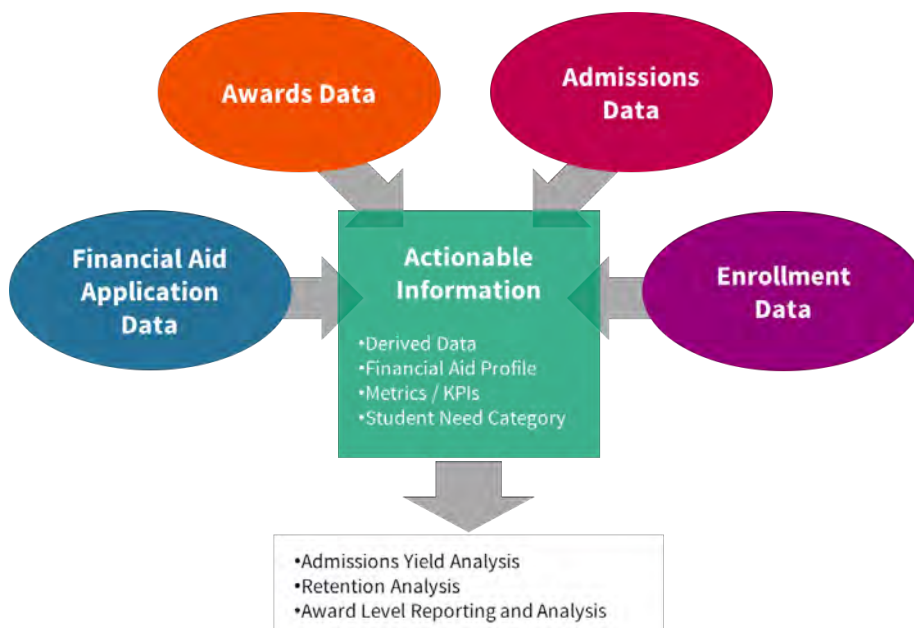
Awards Data

Admissions Data

Financial Aid Application Data

Actionable Information

•Derived Data
•Financial Aid Profile
•Metrics / KPIs
•Student Need Category

Enrollment Data

•Admissions Yield Analysis
•Retention Analysis
•Award Level Reporting and Analysis